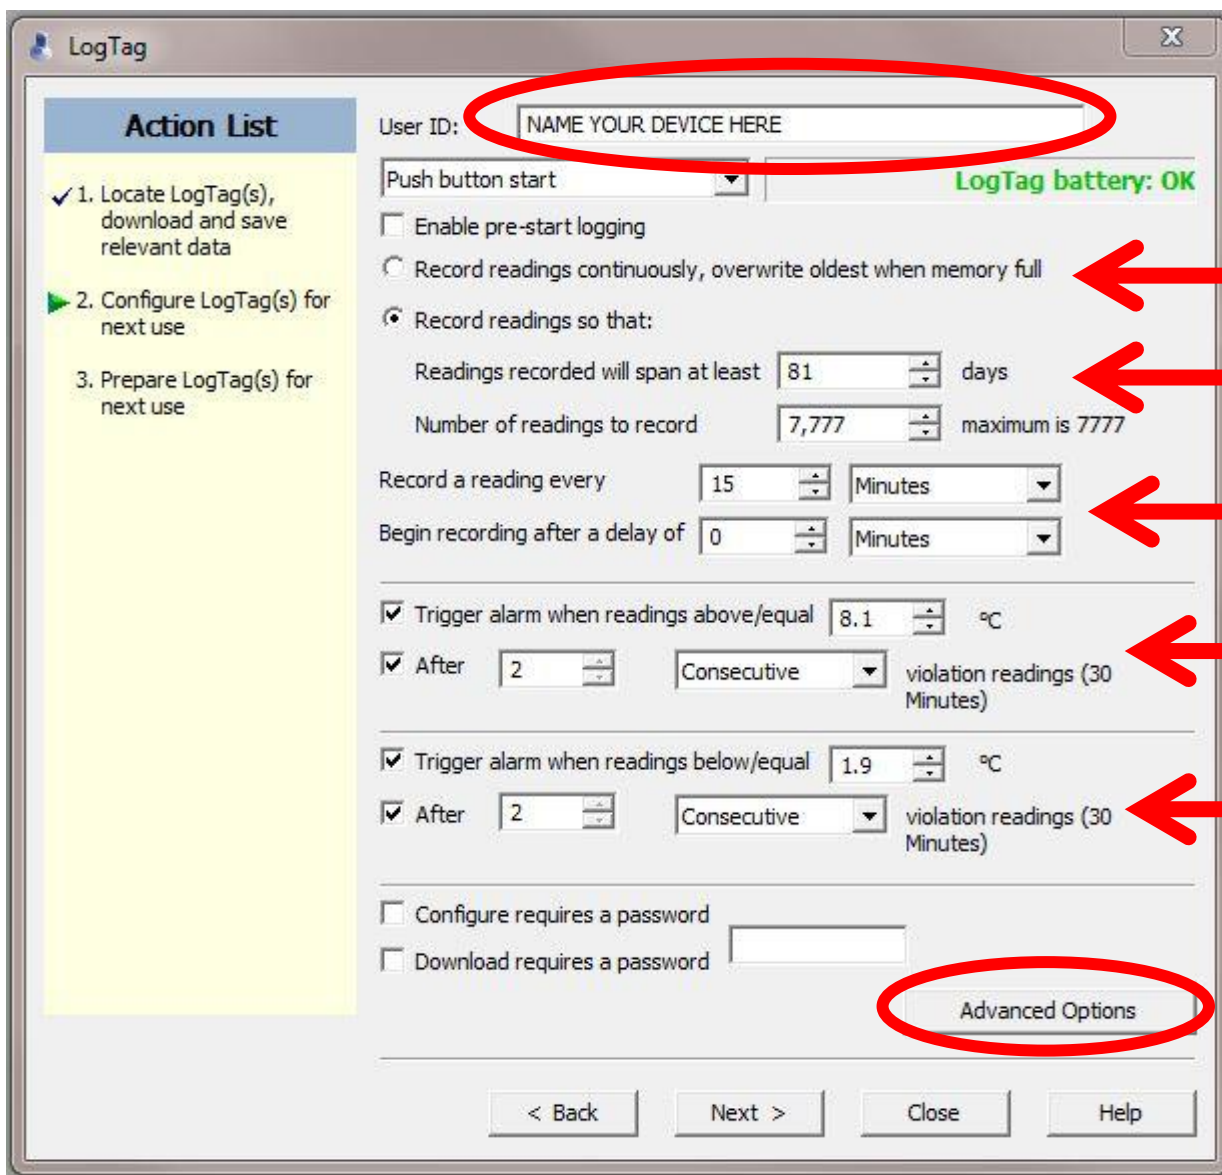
LogTag

Action List

1. Locate LogTag(s), download and save relevant data

2. Configure LogTag(s) for next use

3. Prepare LogTag(s) for next use

User ID: NAME YOUR DEVICE HERE

Push button start

LogTag battery: OK

Enable pre-start logging

Record readings continuously, overwrite oldest when memory full

Record readings so that:

Readings recorded will span at least 81 days

Number of readings to record 7,777 maximum is 7777

Record a reading every 15 Minutes

Begin recording after a delay of 0 Minutes

Trigger alarm when readings above/equal 8.1 °C

After 2 Consecutive violation readings (30 Minutes)

Trigger alarm when readings below/equal 1.9 °C

After 2 Consecutive violation readings (30 Minutes)

Configure requires a password

Download requires a password

Advanced Options

< Back

Next >

Close

Help